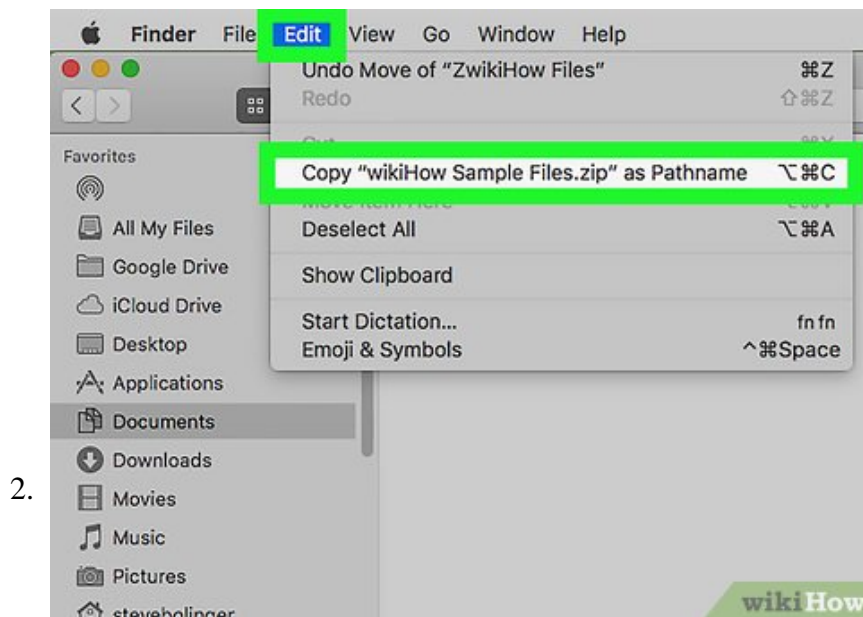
Finder File Edit View Go Window Help

Undo Move of "ZwikiHow Files" ⌘Z
Redo ⇧⌘Z
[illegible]
Copy "wikiHow Sample Files.zip" as Pathname ⌥⌘C
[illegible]
Deselect All ⌥⌘A
Show Clipboard
Start Dictation... fn fn
Emoji & Symbols ^⌘Space

Favorites
All My Files
Google Drive
iCloud Drive
Desktop
Applications
Documents
Downloads
Movies
Music
Pictures
stevebolinger

2.

wikiHow